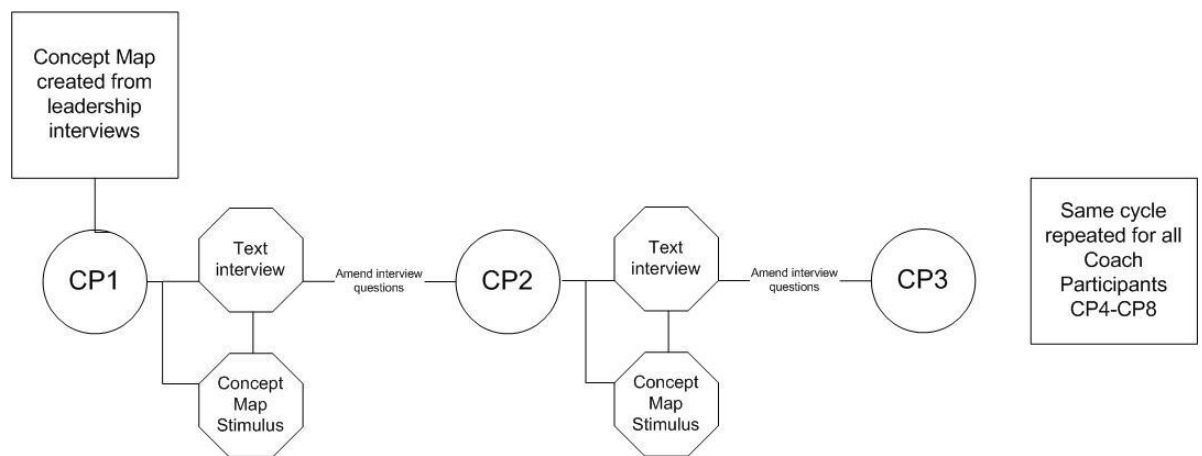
Concept Map created from leadership interviews

CP1

Text interview

Concept Map Stimulus

Amend interview questions

CP2

Text interview

Concept Map Stimulus

Amend interview questions

CP3

Same cycle repeated for all Coach Participants CP4-CP8